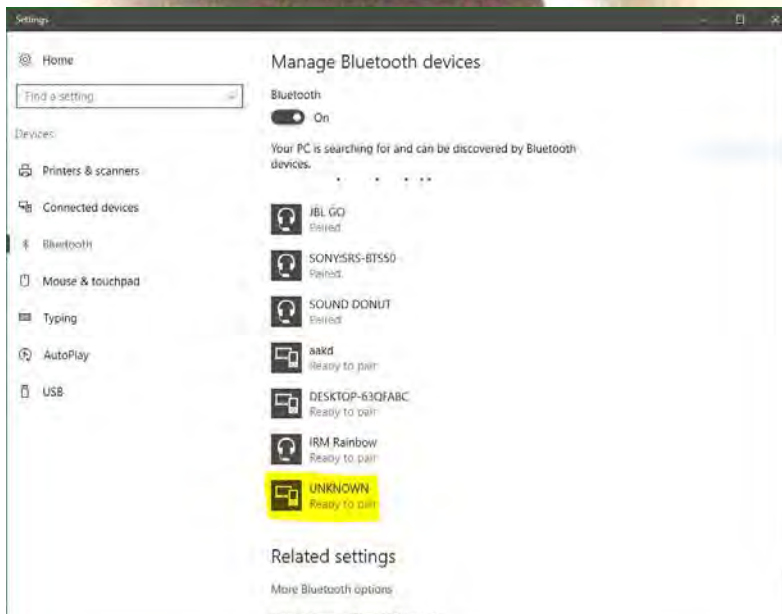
Settings

Home

Find a setting

Devices

Printers & scanners

Connected devices

Bluetooth

Mouse & touchpad

Typing

AutoPlay

USB

Manage Bluetooth devices

Bluetooth

On

Your PC is searching for and can be discovered by Bluetooth devices.

JBL GO
Paired

SONY:SRS-BTS50
Paired

SOUND DONUT
Paired

aakd
Ready to pair

DESKTOP-63QFABC
Ready to pair

IRM Rainbow
Ready to pair

UNKNOWN
Ready to pair

Related settings

More Bluetooth options